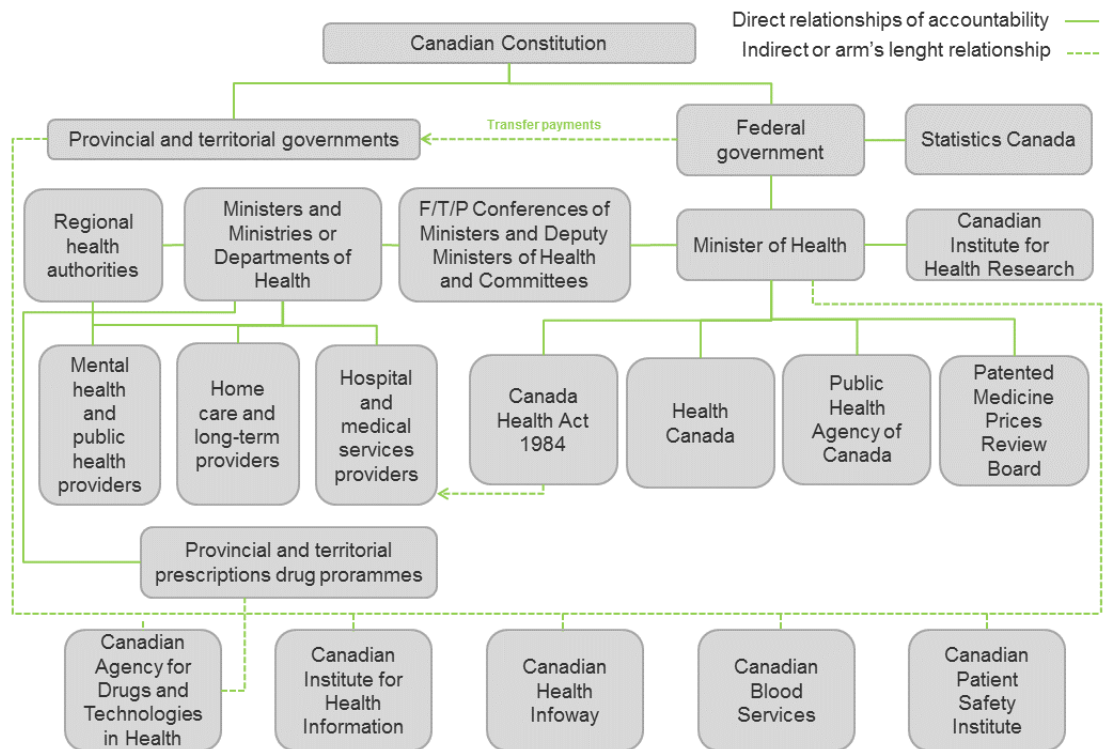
Direct relationships of accountability
Indirect or arm's lenght relationship

Canadian Constitution

Provincial and territorial governments

Transfer payments

Federal government

Statistics Canada

Regional health authorities

Ministers and Ministries or Departments of Health

F/T/P Conferences of Ministers and Deputy Ministers of Health and Committees

Minister of Health

Canadian Institute for Health Research

Mental health and public health providers

Home care and long-term providers

Hospital and medical services providers

Canada Health Act 1984

Health Canada

Public Health Agency of Canada

Patented Medicine Prices Review Board

Provincial and territorial prescriptions drug prorammes

Canadian Agency for Drugs and Technologies in Health

Canadian Institute for Health Information

Canadian Health Infoway

Canadian Blood Services

Canadian Patient Safety Institute